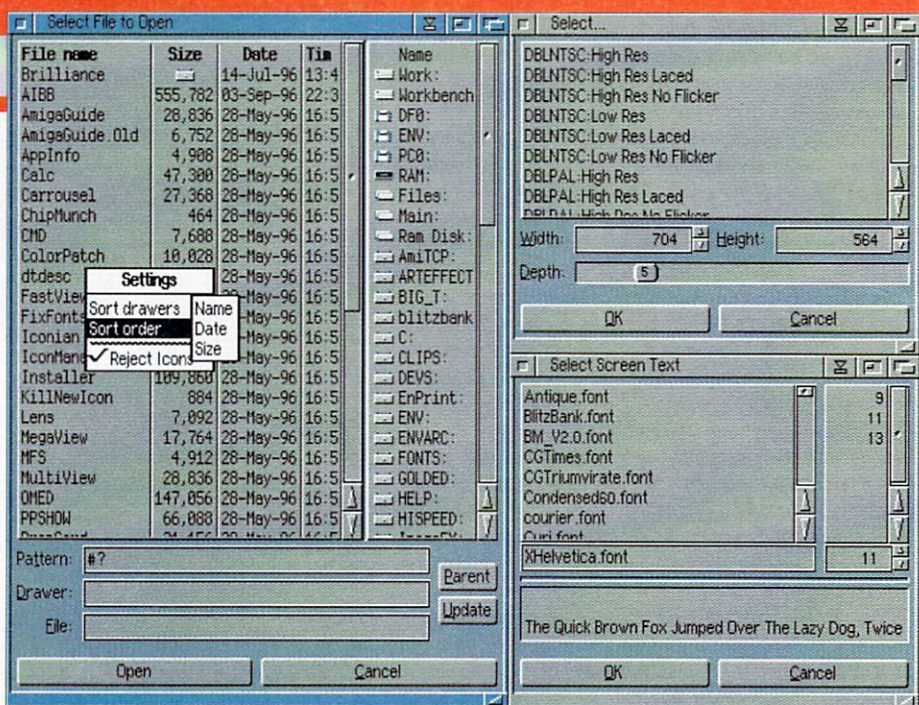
Select File to Open

| File name | Size | Date | Tim |
|---|---|---|---|
| Brilliance | | 14-Jul-96 | 13:4 |
| AIBB | 555,782 | 03-Sep-96 | 22:3 |
| AmigaGuide | 28,836 | 28-May-96 | 16:5 |
| AmigaGuide.Old | 6,752 | 28-May-96 | 16:5 |
| AppInfo | 4,908 | 28-May-96 | 16:5 |
| Calc | 47,300 | 28-May-96 | 16:5 |
| Carrousel | 27,368 | 28-May-96 | 16:5 |
| ChipMunch | 464 | 28-May-96 | 16:5 |
| CMD | 7,688 | 28-May-96 | 16:5 |
| ColorPatch | 10,028 | 28-May-96 | 16:5 |
| dtdesc | | 28-May-96 | 16:5 |
| FastView | | May-96 | 16:5 |
| FixFonts | | May-96 | 16:5 |
| Iconian | | May-96 | 16:5 |
| IconMen | | May-96 | 16:5 |
| Installer | 109,860 | 28-May-96 | 16:5 |
| KillNewIcon | 884 | 28-May-96 | 16:5 |
| Lens | 7,092 | 28-May-96 | 16:5 |
| MegaView | 17,764 | 28-May-96 | 16:5 |
| MFS | 4,912 | 28-May-96 | 16:5 |
| MultiView | 28,836 | 28-May-96 | 16:5 |
| OMED | 147,056 | 28-May-96 | 16:5 |
| PPSHOW | 66,088 | 28-May-96 | 16:5 |

Settings
Sort drawers
Sort order
✓ Reject Icons
Name
Date
Size

Name
Work:
Workbench
DF0:
ENV:
PC0:
RAM:
Files:
Main:
Ram Disk:
AmiTCP:
ARTEFFECT
BIG_T:
blitzbank
C:
CLIPS:
DEVS:
EnPrint:
ENV:
ENVARC:
FONTS:
GOLDED:
HELP:
HISPEED:

Pattern: #?
Drawer:
File:
Parent
Update
Open
Cancel

Select...
DBLNTSC:High Res
DBLNTSC:High Res Laced
DBLNTSC:High Res No Flicker
DBLNTSC:Low Res
DBLNTSC:Low Res Laced
DBLNTSC:Low Res No Flicker
DBLPAL:High Res
DBLPAL:High Res Laced
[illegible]
Width: 704
Height: 564
Depth: 5
OK
Cancel

Select Screen Text
Antique.font 9
BlitzBank.font 11
BM_V2.0.font 13
CGTimes.font
CGTriumvirate.font
Condensed60.font
courier.font
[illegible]
XHelvetica.font 11
The Quick Brown Fox Jumped Over The Lazy Dog, Twice
OK
Cancel